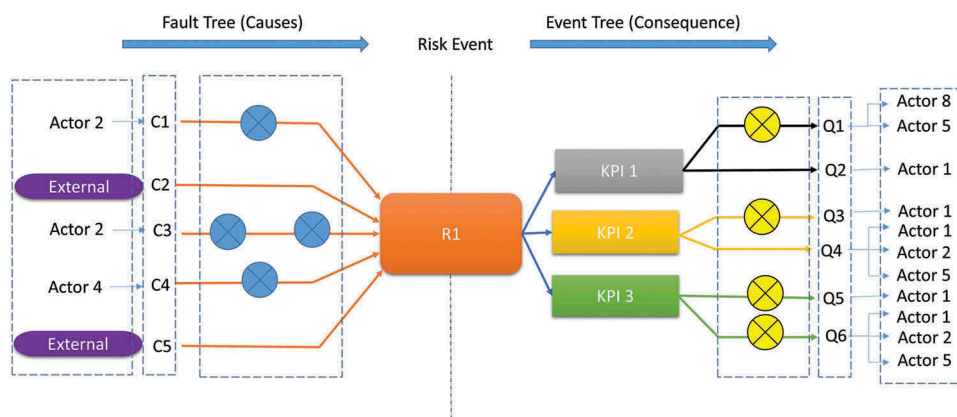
Fault Tree (Causes)

Risk Event

Event Tree (Consequence)

Actor 2
C1
External
C2
Actor 2
C3
Actor 4
C4
External
C5

R1

KPI 1
KPI 2
KPI 3

Q1
Q2
Q3
Q4
Q5
Q6

Actor 8
Actor 5
Actor 1
Actor 1
Actor 1
Actor 2
Actor 5
Actor 1
Actor 1
Actor 2
Actor 5